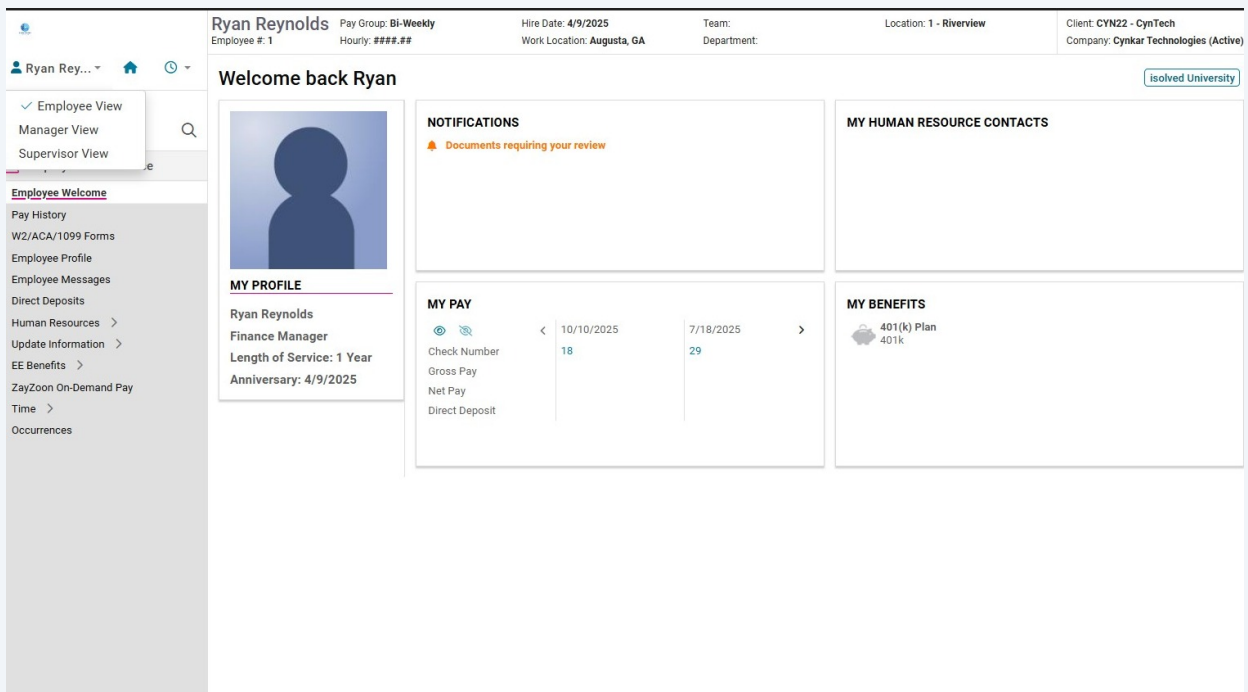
Ryan Reynolds
Employee #: 1
Pay Group: Bi-Weekly
Hourly: ####.##
Hire Date: 4/9/2025
Work Location: Augusta, GA
Team:
Department:
Location: 1 - Riverview
Client: CYN22 - CynTech
Company: Cynkar Technologies (Active)

Ryan Rey...

✓ Employee View
Manager View
Supervisor View

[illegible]e

Employee Welcome
Pay History
W2/ACA/1099 Forms
Employee Profile
Employee Messages
Direct Deposits
Human Resources >
Update Information >
EE Benefits >
ZayZoon On-Demand Pay
Time >
Occurrences

Welcome back Ryan

isolved University

MY PROFILE
Ryan Reynolds
Finance Manager
Length of Service: 1 Year
Anniversary: 4/9/2025

NOTIFICATIONS
Documents requiring your review

MY HUMAN RESOURCE CONTACTS

MY PAY
| | 10/10/2025 | 7/18/2025 |
|---|---|---|
| Check Number | 18 | 29 |
| Gross Pay | | |
| Net Pay | | |
| Direct Deposit | | |

MY BENEFITS
401(k) Plan
401k